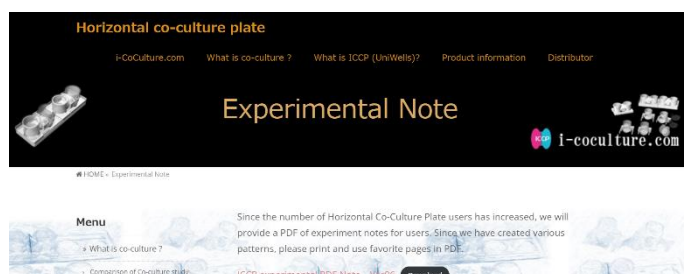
Horizontal co-culture plate

i-CoCulture.com What is co-culture ? What is ICCP (UniWells)? Product information Distributor

Experimental Note

ICCP i-coculture.com

HOME » Experimental Note

Menu

» What is co-culture ?

» Comparison of Co-culture stu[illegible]

Since the number of Horizontal Co-Culture Plate users has increased, we will provide a PDF of experiment notes for users. Since we have created various patterns, please print and use favorite pages in PDF.

ICCP experiments PDF Note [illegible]